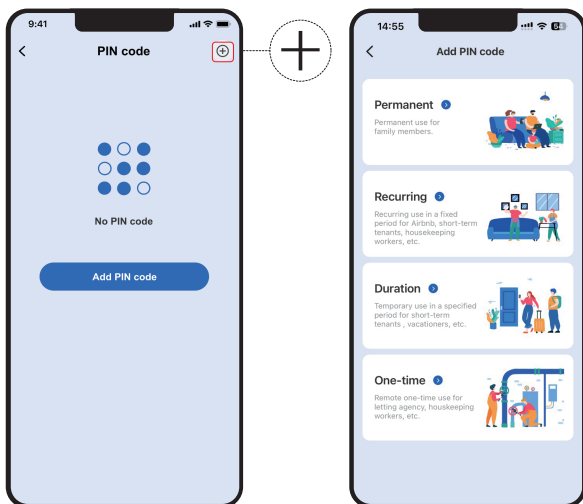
9:41

<

PIN code

No PIN code

Add PIN code

14:55

<

Add PIN code

Permanent

Permanent use for family members.

Recurring

Recurring use in a fixed period for Airbnb, short-term tenants, housekeeping workers, etc.

Duration

Temporary use in a specified period for short-term tenants , vacationers, etc.

One-time

Remote one-time use for letting agency, houskeeping workers, etc.